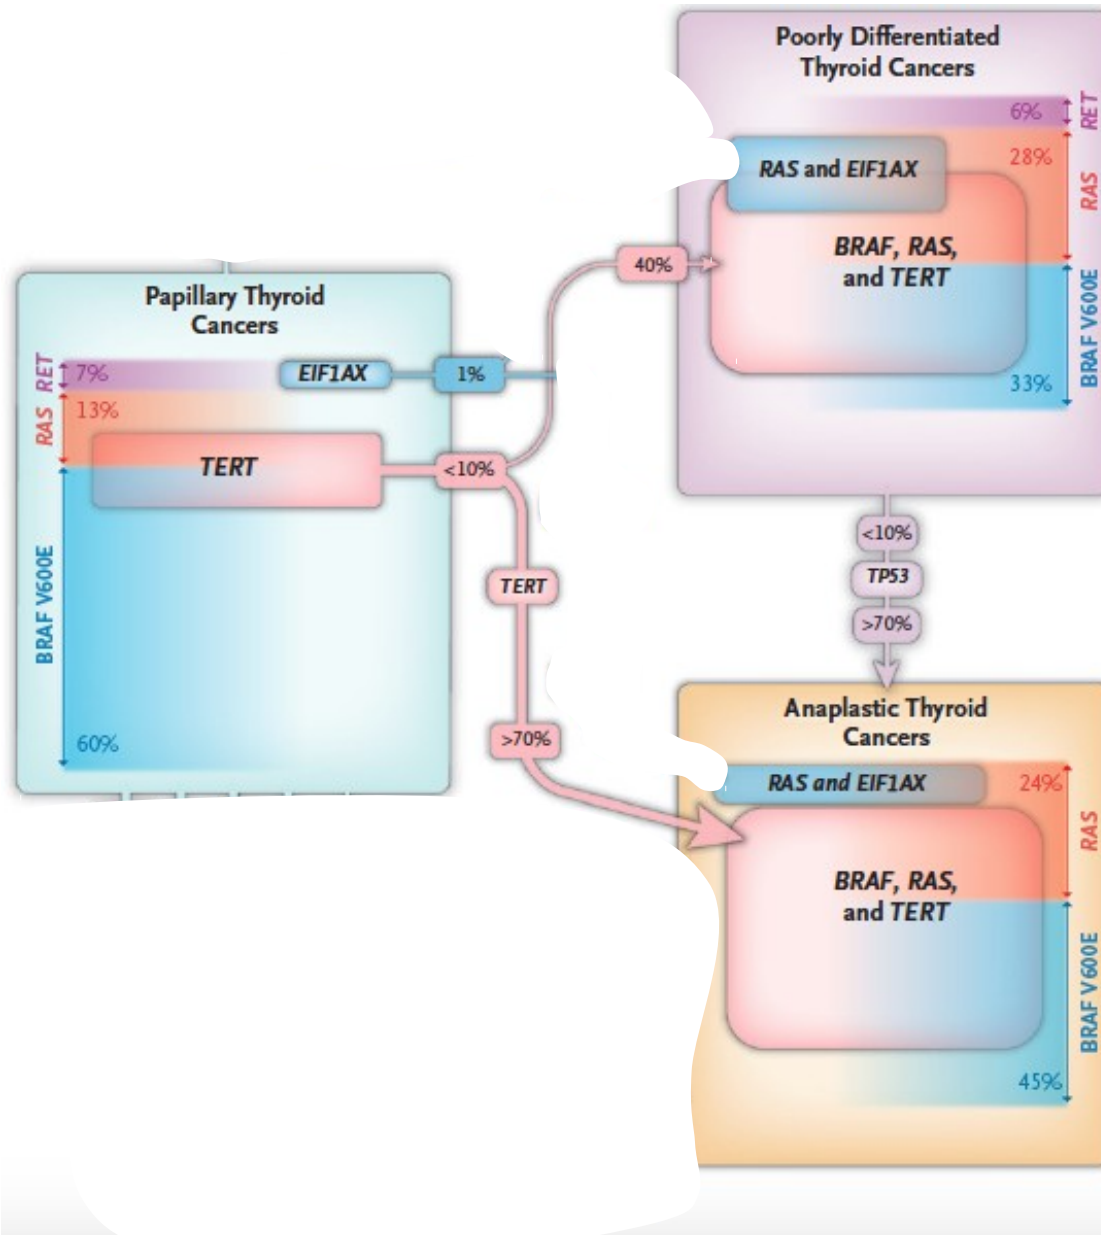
Poorly Differentiated Thyroid Cancers

6%
RET
RAS and EIF1AX
28%
RAS
BRAF, RAS, and TERT
33%
BRAF V600E

Papillary Thyroid Cancers

RET
7%
EIF1AX
1%
RAS
13%
TERT
<10%
40%
BRAF V600E
60%

TERT
>70%

<10%
TP53
>70%

Anaplastic Thyroid Cancers

RAS and EIF1AX
24%
RAS
BRAF, RAS, and TERT
BRAF V600E
45%